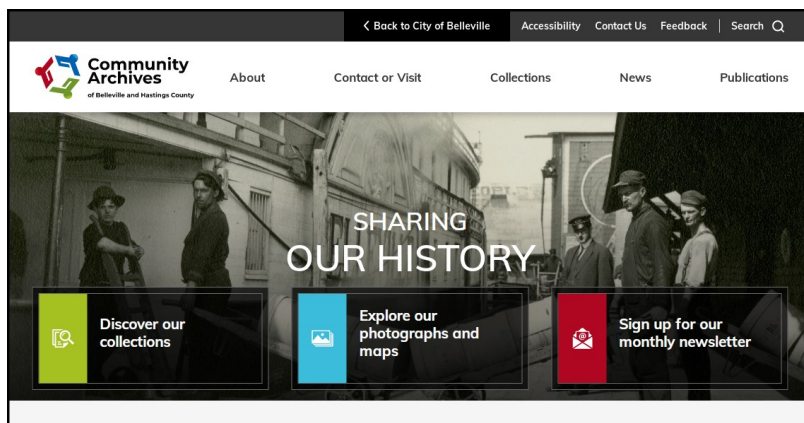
Back to City of Belleville Accessibility Contact Us Feedback | Search

Community Archives of Belleville and Hastings County

About Contact or Visit Collections News Publications

SHARING
OUR HISTORY

Discover our collections

Explore our photographs and maps

Sign up for our monthly newsletter